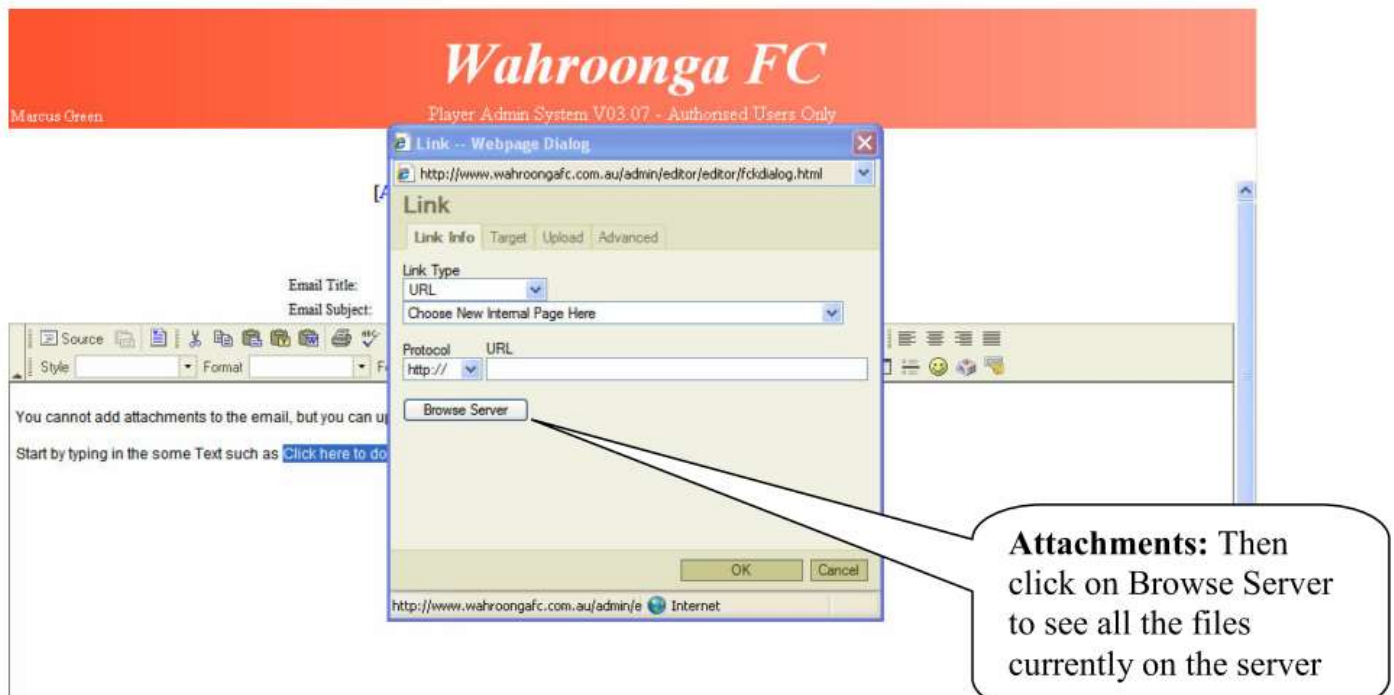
Wahroonga FC

Marcus Green

Player Admin System V03.07 - Authorised Users Only

Link -- Webpage Dialog

http://www.wahroongafc.com.au/admin/editor/editor/fckdialog.html

[A

Link

Link Info | Target | Upload | Advanced

Link Type

URL

Choose New Internal Page Here

Email Title:

Email Subject:

Source

Style

Format

Protocol

URL

http://

Browse Server

You cannot add attachments to the email, but you can u

Start by typing in the some Text such as Click here to do

OK

Cancel

http://www.wahroongafc.com.au/admin/e

Internet

**Attachments:** Then click on Browse Server to see all the files currently on the server